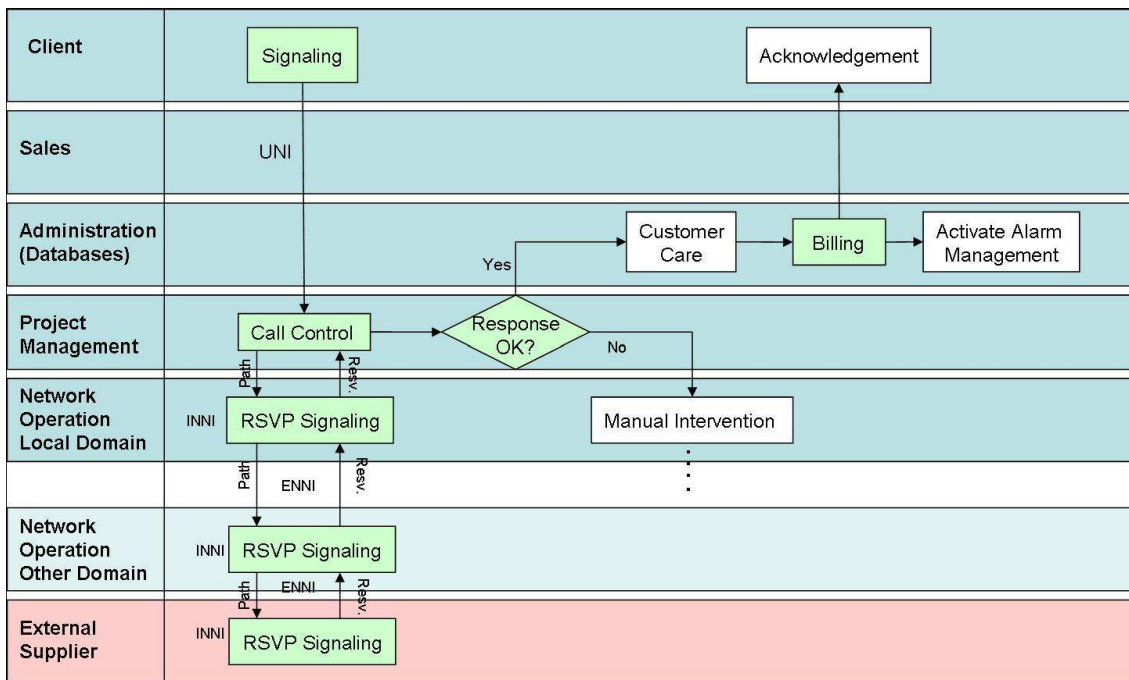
Client

Signaling

Acknowledgement

Sales

UNI

Administration (Databases)

Customer Care

Billing

Activate Alarm Management

Yes

Project Management

Call Control

Response OK?

No

Path

Resv.

Network Operation Local Domain

INNI

RSVP Signaling

Manual Intervention

Path

ENNI

Resv.

Network Operation Other Domain

INNI

RSVP Signaling

Path

ENNI

Resv.

External Supplier

INNI

RSVP Signaling